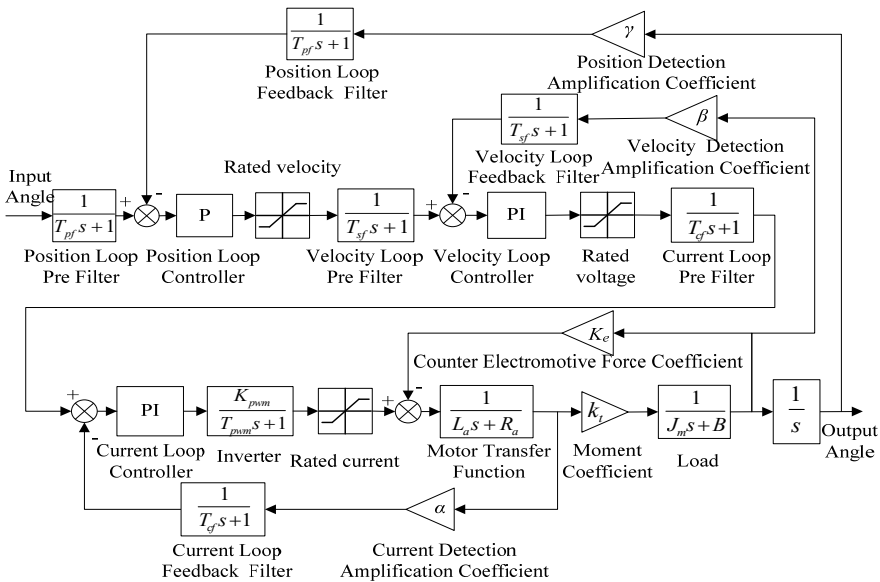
$\frac{1}{T_{pf}s+1}$

Position Loop Feedback Filter

$\gamma$

Position Detection Amplification Coefficient

$\frac{1}{T_{sf}s+1}$

Velocity Loop Feedback Filter

$\beta$

Velocity Detection Amplification Coefficient

Input Angle

Rated velocity

$\frac{1}{T_{pf}s+1}$

+

-

P

$\frac{1}{T_{sf}s+1}$

+

-

PI

$\frac{1}{T_{cf}s+1}$

Position Loop Pre Filter

Position Loop Controller

Velocity Loop Pre Filter

Velocity Loop Controller

Rated voltage

Current Loop Pre Filter

$K_e$

Counter Electromotive Force Coefficient

+

PI

$\frac{K_{pwm}}{T_{pwm}s+1}$

+

-

$\frac{1}{L_a s+R_a}$

$k_t$

$\frac{1}{J_m s+B}$

$\frac{1}{s}$

-

Current Loop Controller

Inverter

Rated current

Motor Transfer Function

Moment Coefficient

Load

Output Angle

$\frac{1}{T_{cf}s+1}$

$\alpha$

Current Loop Feedback Filter

Current Detection Amplification Coefficient